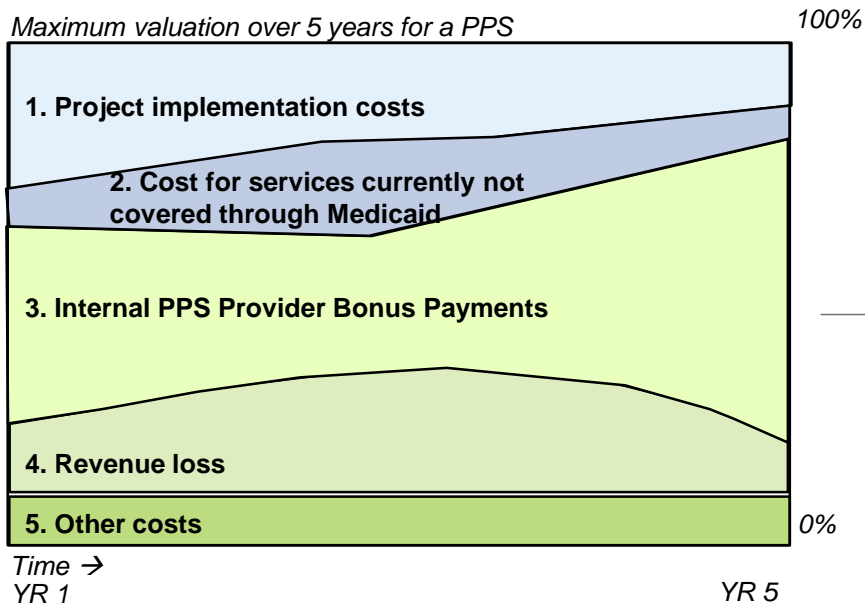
Maximum valuation over 5 years for a PPS

100%

1. Project implementation costs

2. Cost for services currently not covered through Medicaid

3. Internal PPS Provider Bonus Payments

4. Revenue loss

5. Other costs

0%

Time →
YR 1

YR 5